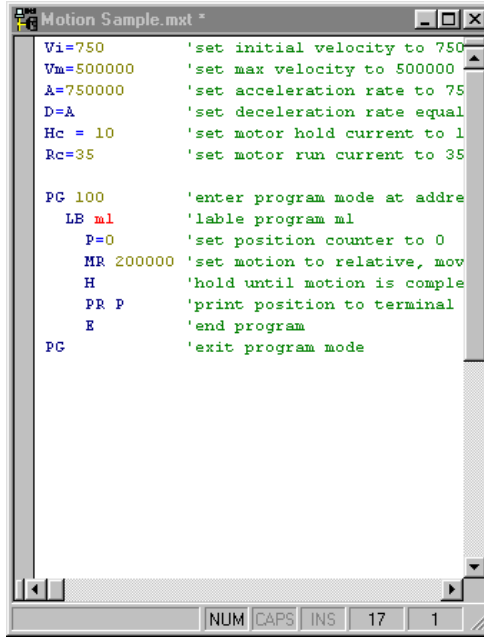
Motion Sample.mxt *

Vi=750 'set initial velocity to 750
Vm=500000 'set max velocity to 500000
A=750000 'set acceleration rate to 75
D=A 'set deceleration rate equal
Hc = 10 'set motor hold current to l
Rc=35 'set motor run current to 35

PG 100 'enter program mode at addre
LB m1 'lable program m1
P=0 'set position counter to 0
MR 200000 'set motion to relative, mov
H 'hold until motion is comple
PR P 'print position to terminal
E 'end program
PG 'exit program mode

NUM CAPS INS 17 1